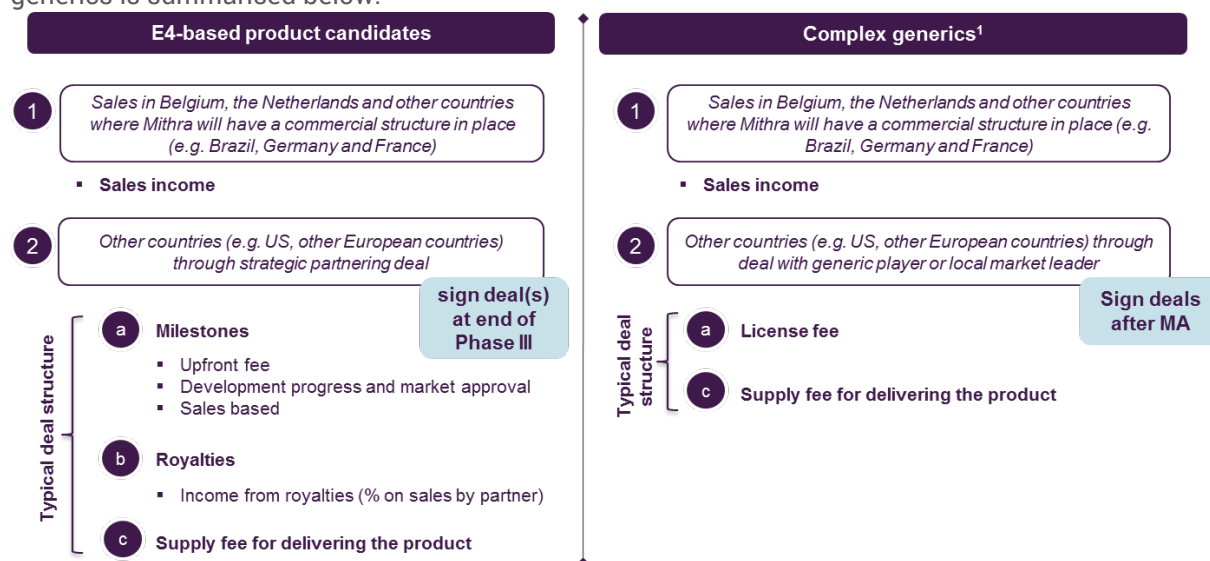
generics is summarised below:

E4-based product candidates

1 Sales in Belgium, the Netherlands and other countries where Mithra will have a commercial structure in place (e.g. Brazil, Germany and France)

▪ Sales income

2 Other countries (e.g. US, other European countries) through strategic partnering deal

sign deal(s) at end of Phase III

Typical deal structure

a Milestones

▪ Upfront fee
▪ Development progress and market approval
▪ Sales based

b Royalties

▪ Income from royalties (% on sales by partner)

c Supply fee for delivering the product

Complex generics$^1$

1 Sales in Belgium, the Netherlands and other countries where Mithra will have a commercial structure in place (e.g. Brazil, Germany and France)

▪ Sales income

2 Other countries (e.g. US, other European countries) through deal with generic player or local market leader

Sign deals after MA

Typical deal structure

a License fee

c Supply fee for delivering the product